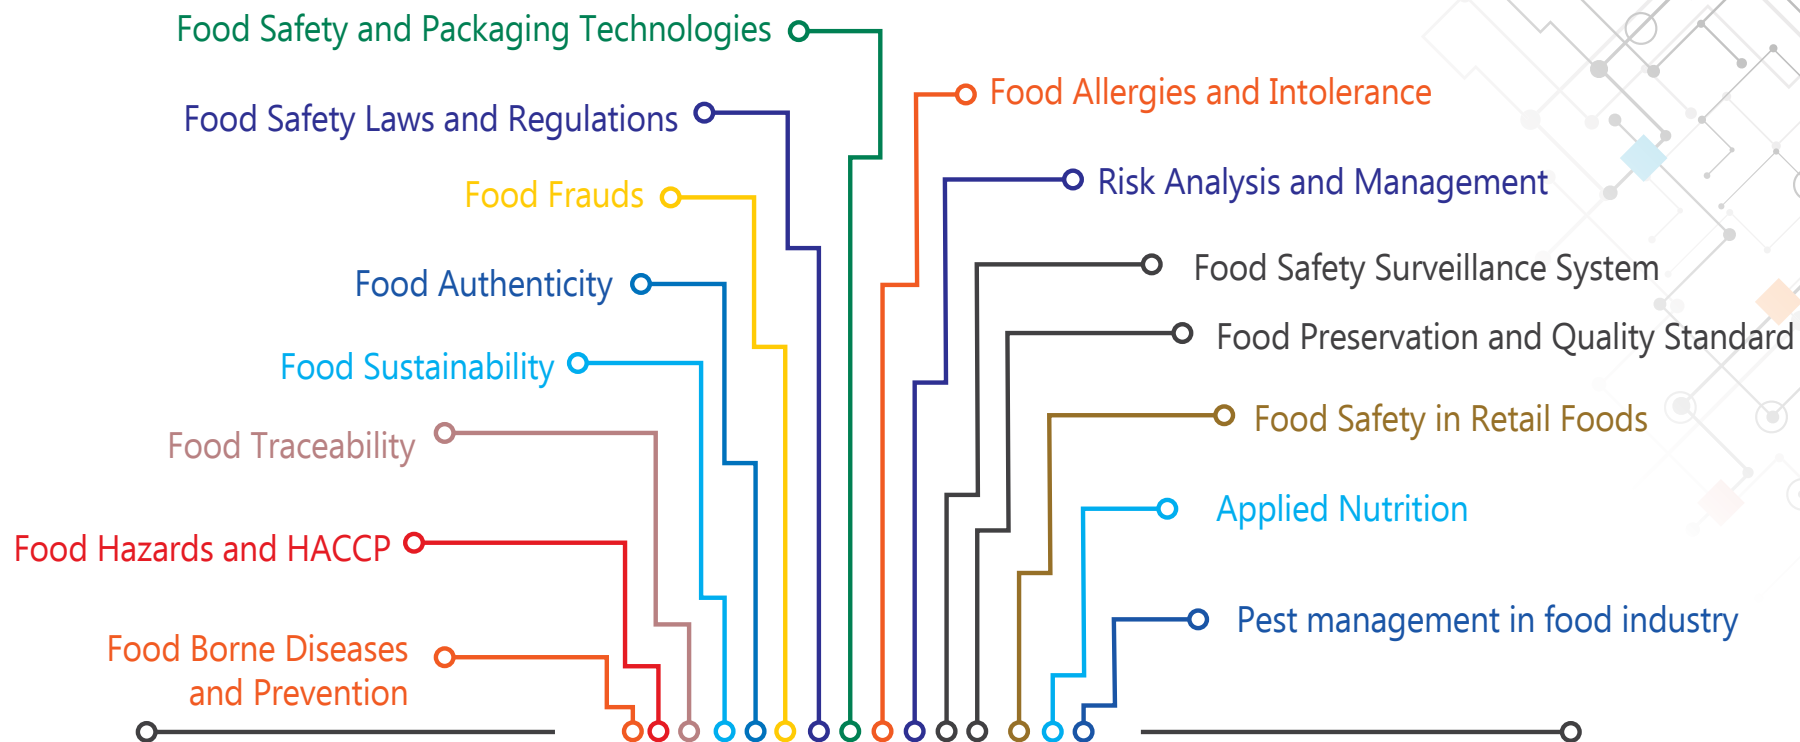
Food Safety and Packaging Technologies

Food Safety Laws and Regulations

Food Frauds

Food Authenticity

Food Sustainability

Food Traceability

Food Hazards and HACCP

Food Borne Diseases and Prevention

Food Allergies and Intolerance

Risk Analysis and Management

Food Safety Surveillance System

Food Preservation and Quality Standard

Food Safety in Retail Foods

Applied Nutrition

Pest management in food industry